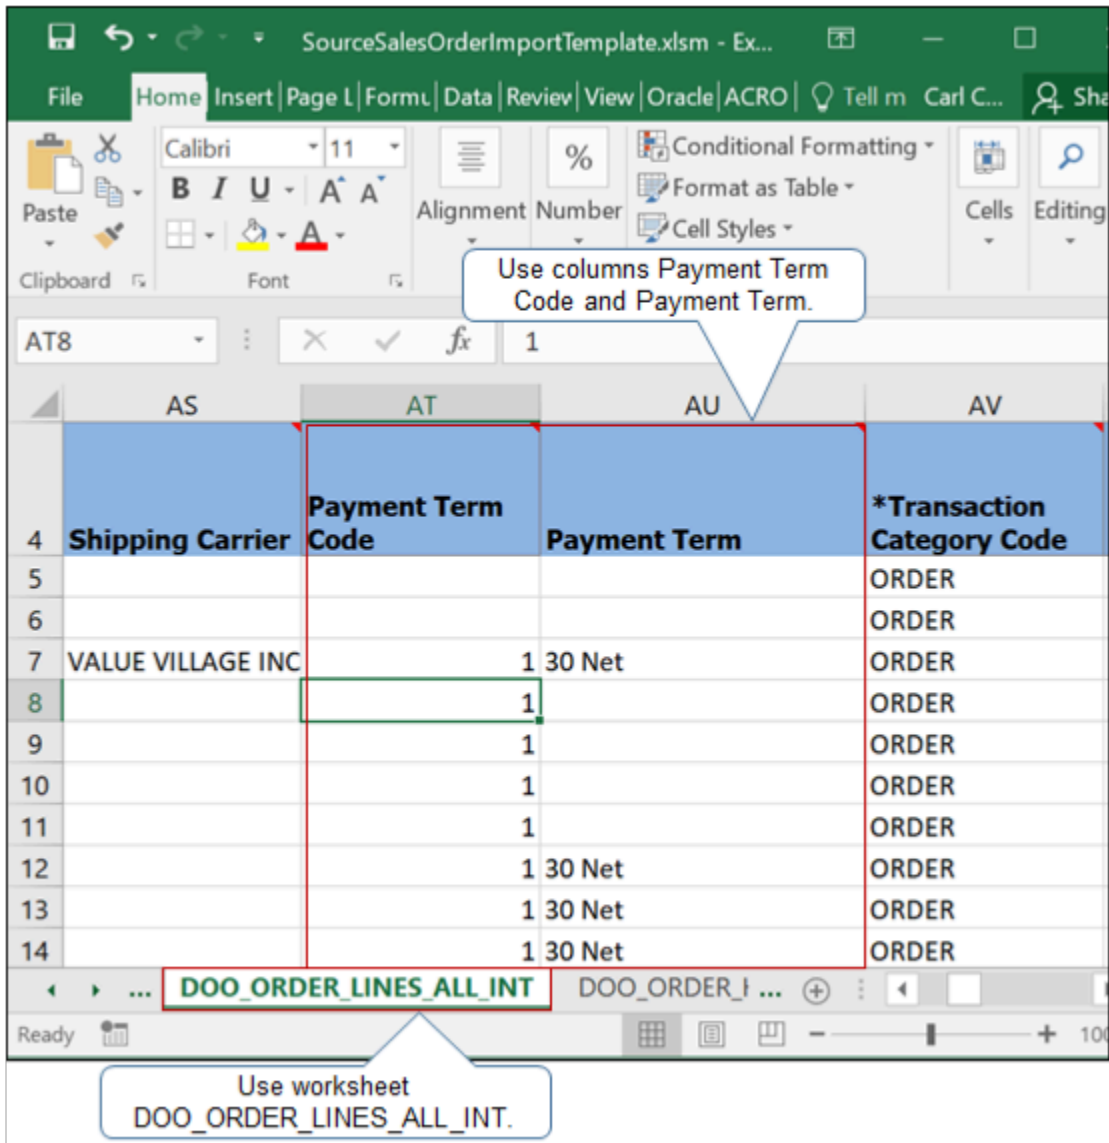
SourceSalesOrderImportTemplate.xlsm - Ex...

File Home Insert Page L Formu Data Review View Oracle ACRO Tell m Carl C... Sha

Paste
Clipboard
Calibri 11
B I U A A
Font
Alignment
%
Number
Conditional Formatting
Format as Table
Cell Styles
Cells
Editing

Use columns Payment Term Code and Payment Term.

AT8 $fx$ 1

| | AS | AT | AU | AV |
|---|---|---|---|---|
| 4 | Shipping Carrier | Payment Term Code | Payment Term | *Transaction Category Code |
| 5 | | | | ORDER |
| 6 | | | | ORDER |
| 7 | VALUE VILLAGE INC | 1 | 30 Net | ORDER |
| 8 | | 1 | | ORDER |
| 9 | | 1 | | ORDER |
| 10 | | 1 | | ORDER |
| 11 | | 1 | | ORDER |
| 12 | | 1 | 30 Net | ORDER |
| 13 | | 1 | 30 Net | ORDER |
| 14 | | 1 | 30 Net | ORDER |

... DOO_ORDER_LINES_ALL_INT DOO_ORDER_I ...

Ready 10

Use worksheet DOO_ORDER_LINES_ALL_INT.